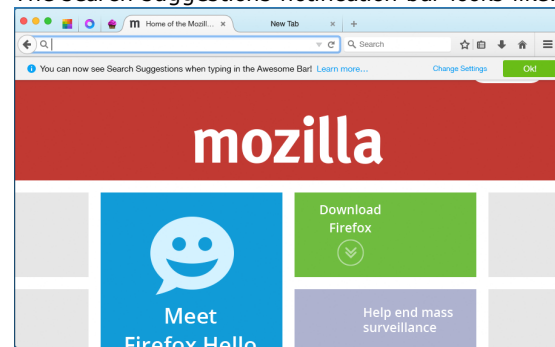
The search suggestions notification bar looks like:

Home of the Mozill... ×

New Tab ×

+

Search

You can now see Search Suggestions when typing in the Awesome Bar! Learn more...

Change Settings

Ok!

mozilla

Download Firefox

Meet Firefox Hello

Help end mass surveillance